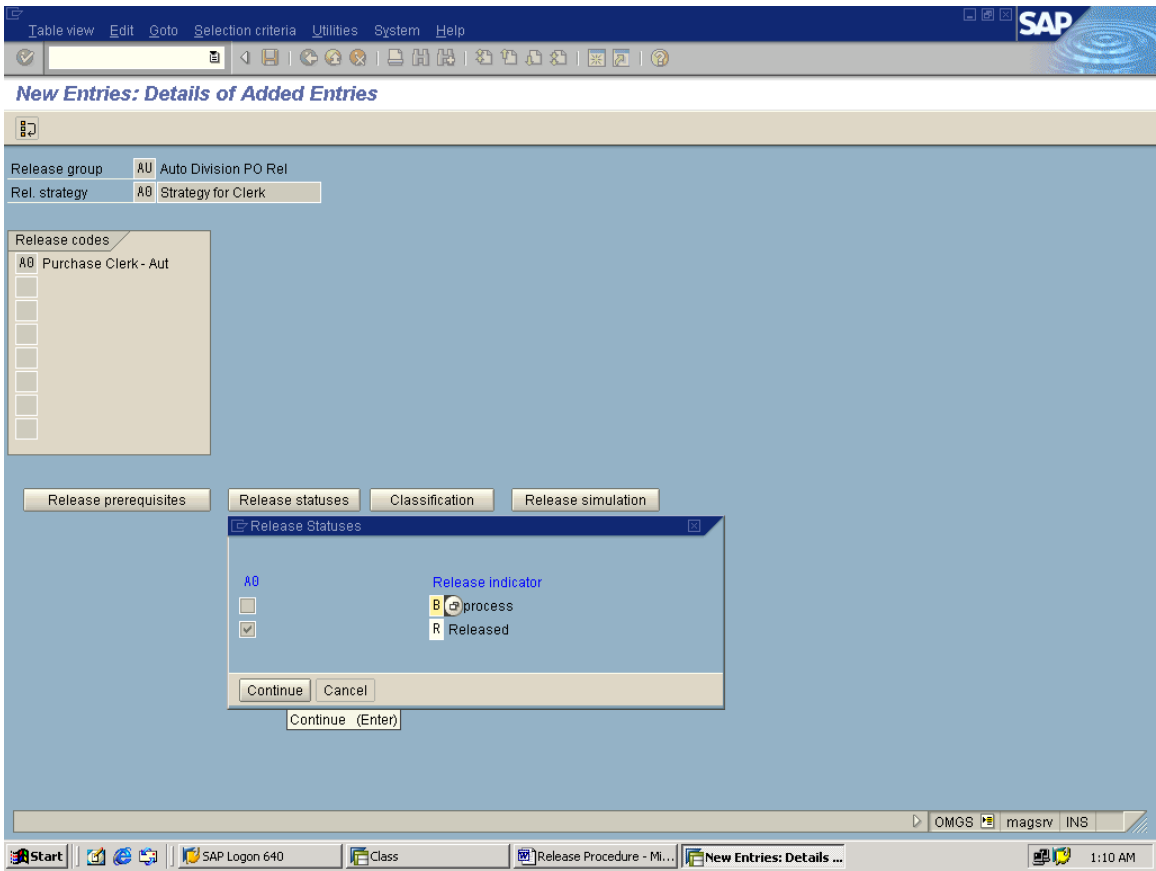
Table view Edit Goto Selection criteria Utilities System Help

SAP

New Entries: Details of Added Entries

Release group AU Auto Division PO Rel
Rel. strategy A0 Strategy for Clerk

Release codes
A0 Purchase Clerk - Aut

Release prerequisites
Release statuses
Classification
Release simulation

Release Statuses

A0
Release indicator
B process
R Released

Continue
Cancel
Continue (Enter)

OMGS
magsrv
INS

Start
SAP Logon 640
Class
Release Procedure - Mi...
New Entries: Details ...
1:10 AM